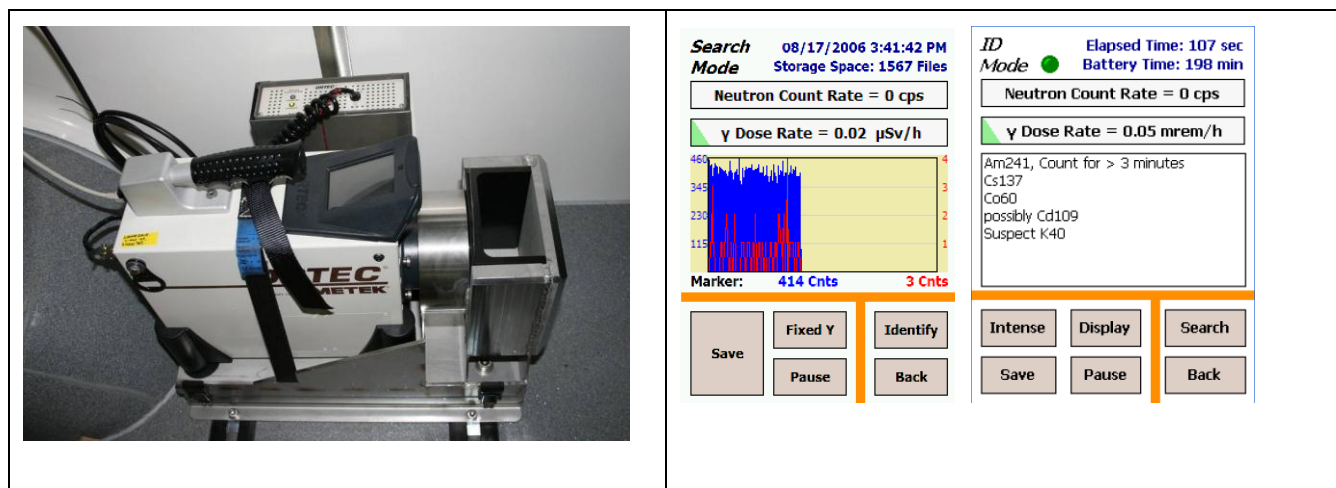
ORTEC
AMETEK

Search Mode
08/17/2006 3:41:42 PM
Storage Space: 1567 Files

Neutron Count Rate = 0 cps

γ Dose Rate = 0.02 μSv/h

460
345
230
115

4
3
2
1

Marker: 414 Cnts 3 Cnts

Save
Fixed Y
Pause
Identify
Back

ID Mode
Elapsed Time: 107 sec
Battery Time: 198 min

Neutron Count Rate = 0 cps

γ Dose Rate = 0.05 mrem/h

Am241, Count for > 3 minutes
Cs137
Co60
possibly Cd109
Suspect K40

Intense
Display
Search
Save
Pause
Back